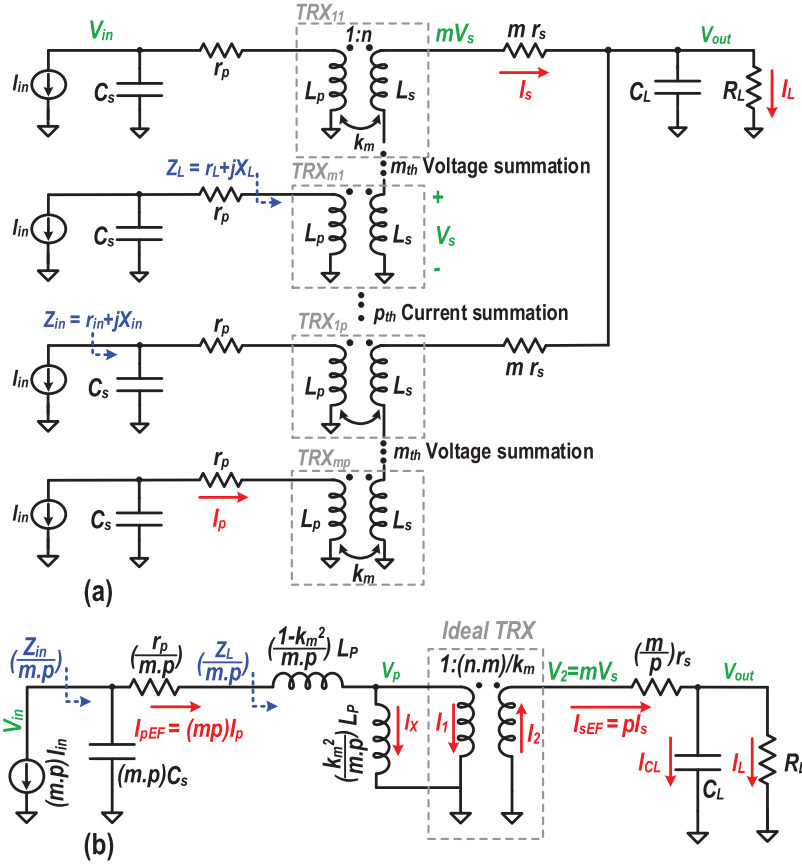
$V_{in}$

$TRX_{11}$

1:n

$mV_s$

$m\ r_s$

$V_{out}$

$I_{in}$

$C_s$

$r_p$

$L_p$

$L_s$

$I_s$

$C_L$

$R_L$

$I_L$

$k_m$

$m_{th}$ Voltage summation

$Z_L = r_L + jX_L$

$TRX_{m1}$

+

$I_{in}$

$C_s$

$r_p$

$L_p$

$L_s$

$V_s$

-

$p_{th}$ Current summation

$Z_{in} = r_{in} + jX_{in}$

$TRX_{1p}$

$r_p$

$I_{in}$

$C_s$

$L_p$

$L_s$

$m\ r_s$

$m_{th}$ Voltage summation

$TRX_{mp}$

$r_p$

$I_{in}$

$C_s$

$I_p$

$L_p$

$L_s$

$k_m$

(a)

$(\frac{Z_{in}}{m.p})$

$(\frac{r_p}{m.p})$

$(\frac{Z_L}{m.p})$

$(\frac{1-k_m^2}{m.p})L_P$

Ideal TRX

$V_p$

$1:(n.m)/k_m$

$V_2=mV_s$

$(\frac{m}{p})r_s$

$V_{out}$

$V_{in}$

$I_{pEF} = (mp)I_p$

$(\frac{k_m^2}{m.p})L_P$

$I_X$

$I_1$

$I_2$

$I_{sEF} = pI_s$

$(m.p)I_{in}$

$(m.p)C_s$

$I_{CL}$

$C_L$

$I_L$

$R_L$

(b)